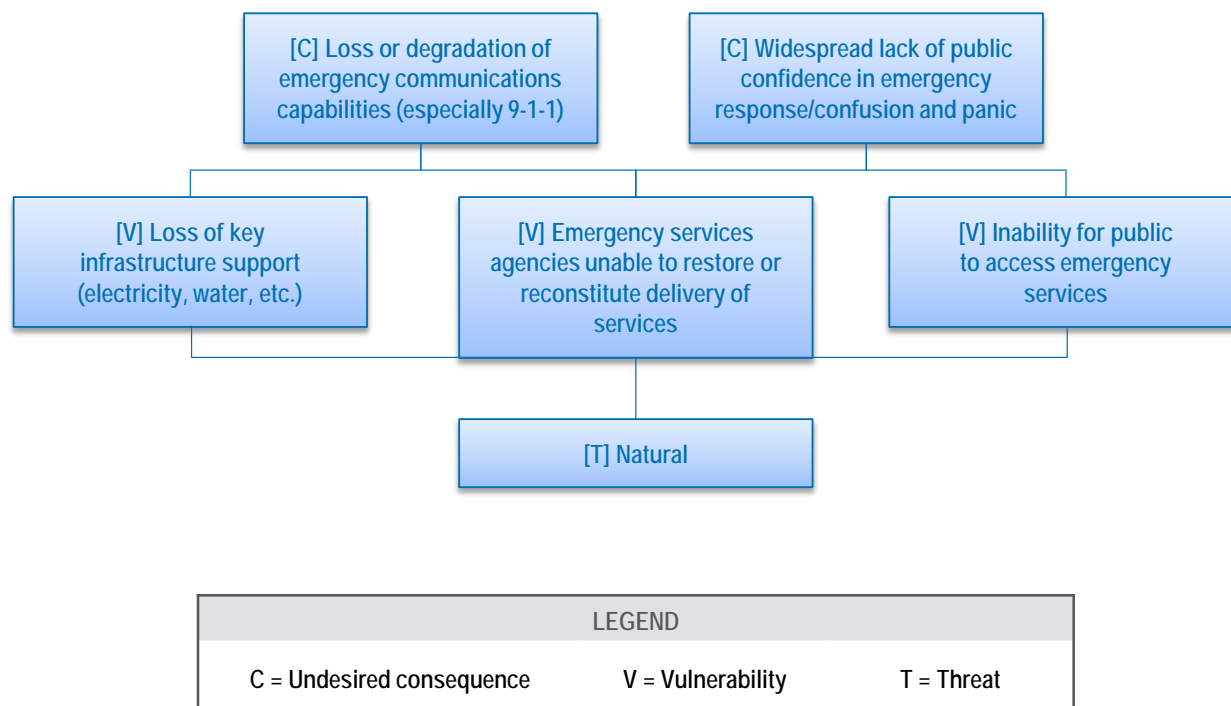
[C] Loss or degradation of emergency communications capabilities (especially 9-1-1)

[C] Widespread lack of public confidence in emergency response/confusion and panic

[V] Loss of key infrastructure support (electricity, water, etc.)

[V] Emergency services agencies unable to restore or reconstitute delivery of services

[V] Inability for public to access emergency services

[T] Natural

| LEGEND | | |
|---|---|---|
| C = Undesired consequence | V = Vulnerability | T = Threat |